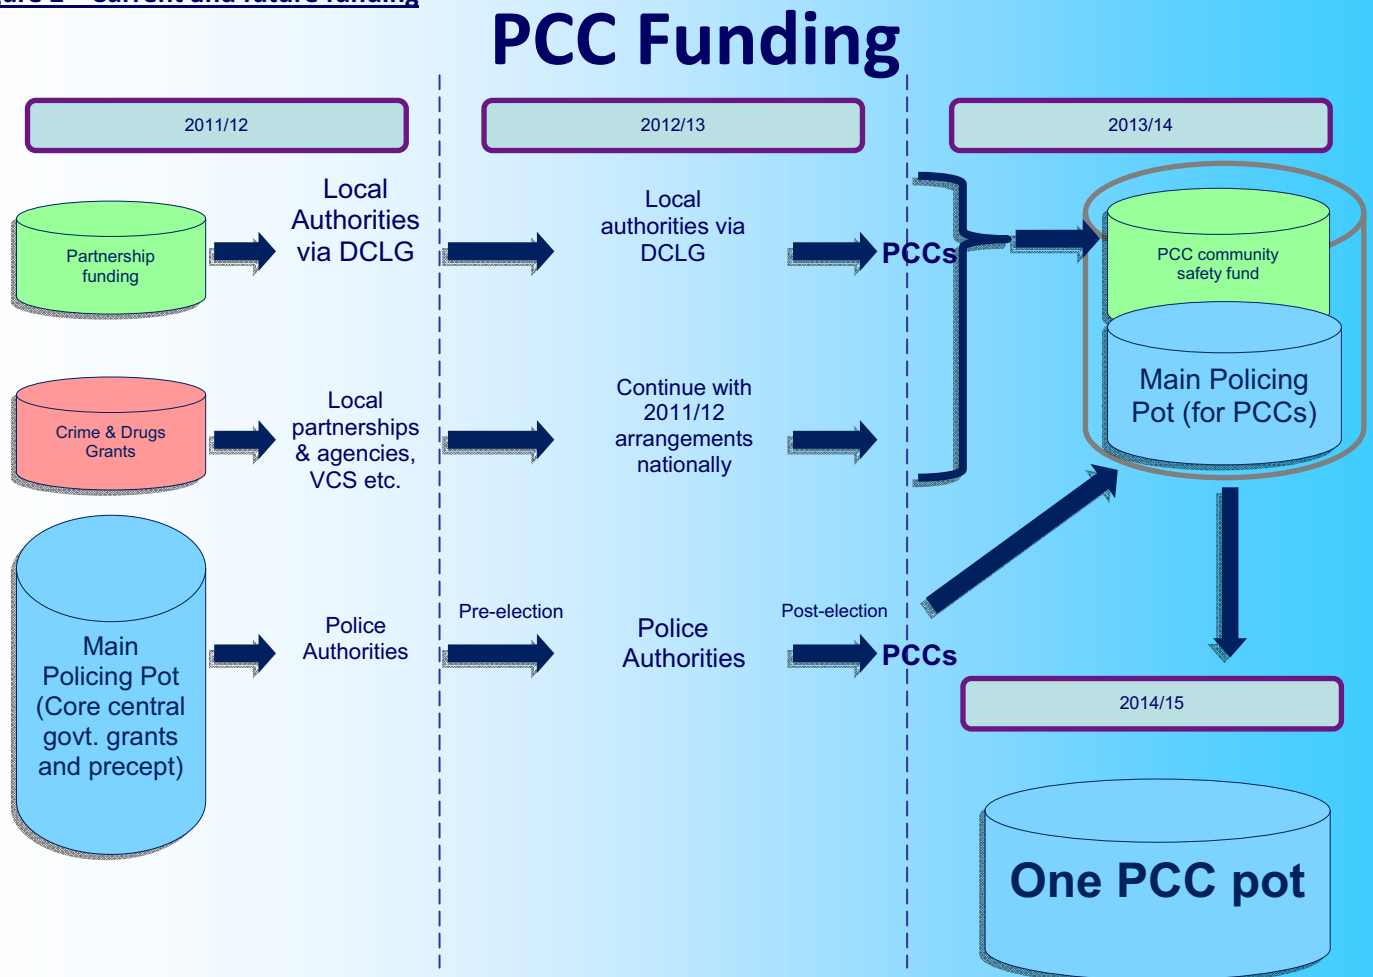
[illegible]

PCC Funding

2011/12

2012/13

2013/14

Partnership funding

Local Authorities via DCLG

Local authorities via DCLG

PCCs

PCC community safety fund

Main Policing Pot (for PCCs)

Crime & Drugs Grants

Local partnerships & agencies, VCS etc.

Continue with 2011/12 arrangements nationally

Main Policing Pot (Core central govt. grants and precept)

Police Authorities

Pre-election

Police Authorities

Post-election

PCCs

2014/15

One PCC pot